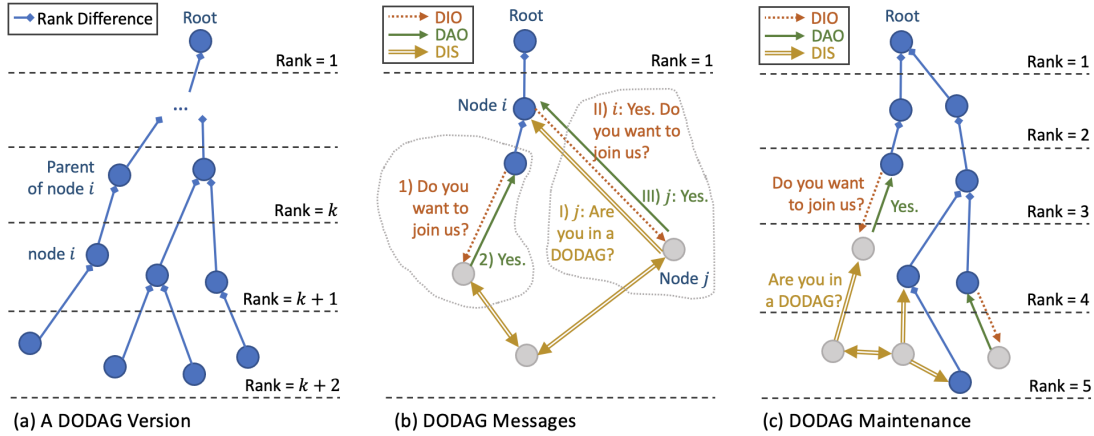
Rank Difference

Root

Rank = 1

...

Parent of node $i$

Rank = $k$

node $i$

Rank = $k + 1$

Rank = $k + 2$

(a) A DODAG Version

DIO
DAO
DIS

Root

Rank = 1

Node $i$

II) $i$: Yes. Do you want to join us?

1) Do you want to join us?

III) $j$: Yes.

I) $j$: Are you in a DODAG?

2) Yes.

Node $j$

(b) DODAG Messages

DIO
DAO
DIS

Root

Rank = 1

Rank = 2

Do you want to join us?

Yes.

Rank = 3

Are you in a DODAG?

Rank = 4

Rank = 5

(c) DODAG Maintenance